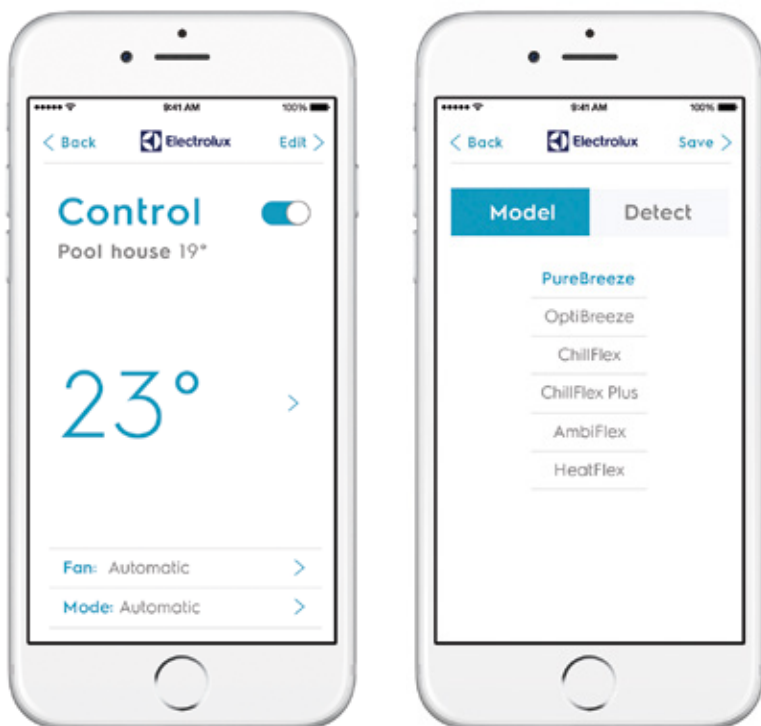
9:41 AM 100%

< Back Electrolux Edit >

Control

Pool house 19°

23° >

Fan: Automatic >

Mode: Automatic >

9:41 AM 100%

< Back Electrolux Save >

Model Detect

PureBreeze

OptiBreeze

ChillFlex

ChillFlex Plus

AmbiFlex

HeatFlex